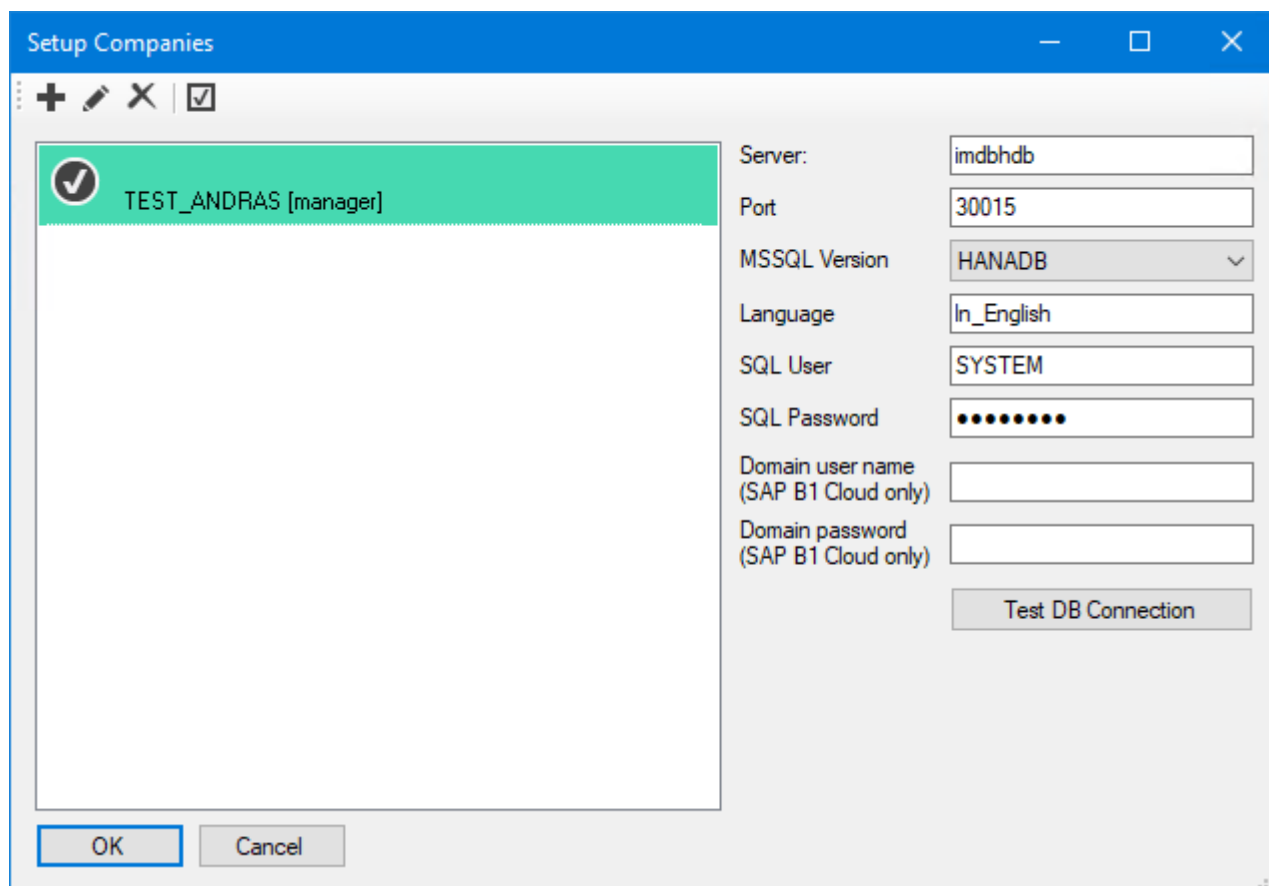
Setup Companies

TEST_ANDRAS [manager]

Server: imdbhdb
Port 30015
MSSQL Version HANADB
Language ln_English
SQL User SYSTEM
SQL Password ●●●●●●●●●
Domain user name (SAP B1 Cloud only)
Domain password (SAP B1 Cloud only)

Test DB Connection

OK Cancel